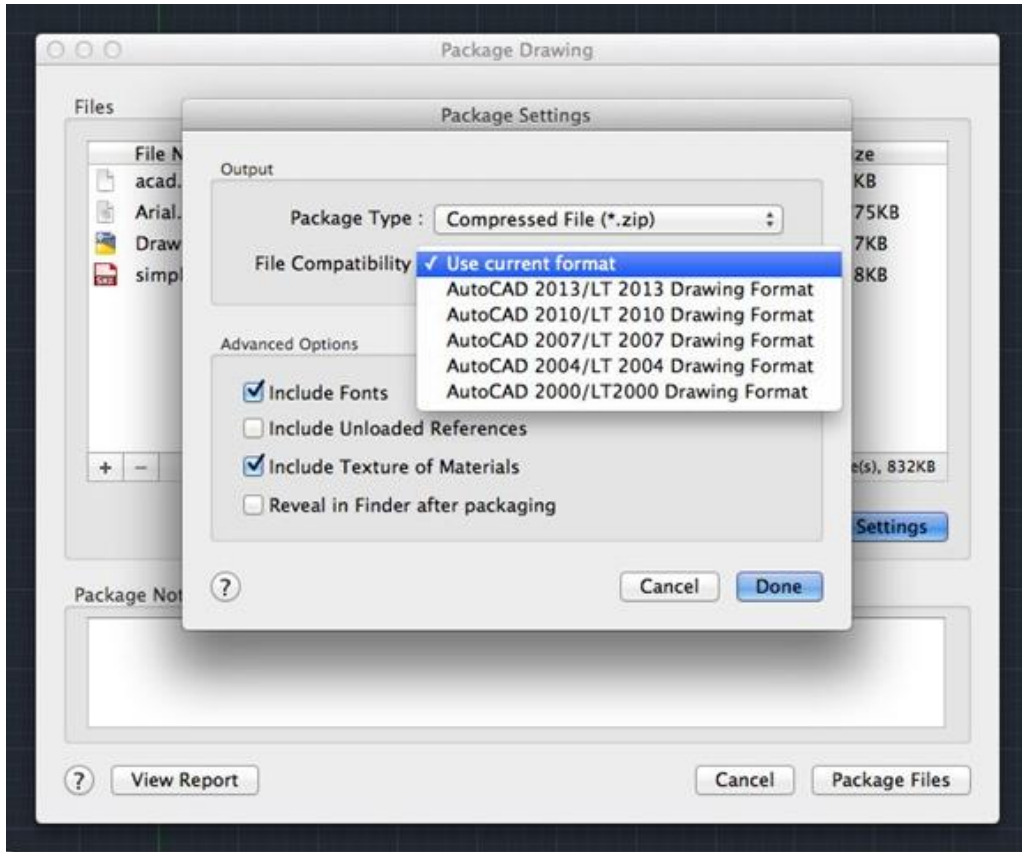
Package Drawing

Files

File N
acad.
Arial.
Draw
simpl

ze
KB
75KB
7KB
8KB

+ −

e(s), 832KB

Settings

Package Settings

Output

Package Type : Compressed File (*.zip)

File Compatibility ✓ Use current format
AutoCAD 2013/LT 2013 Drawing Format
AutoCAD 2010/LT 2010 Drawing Format
AutoCAD 2007/LT 2007 Drawing Format
AutoCAD 2004/LT 2004 Drawing Format
AutoCAD 2000/LT2000 Drawing Format

Advanced Options

☑ Include Fonts
☐ Include Unloaded References
☑ Include Texture of Materials
☐ Reveal in Finder after packaging

?

Cancel Done

Package Not

?

View Report

Cancel Package Files